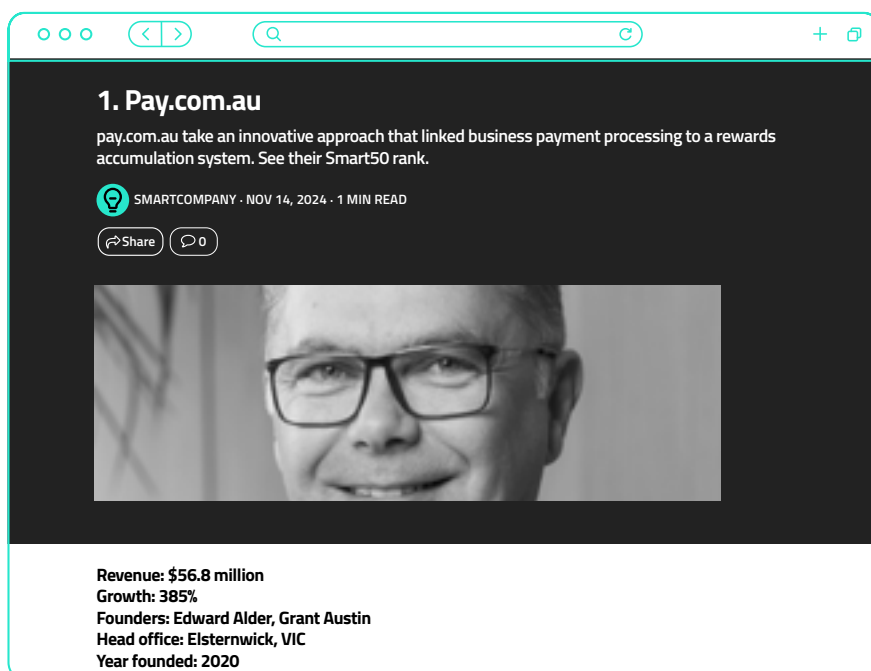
1. Pay.com.au

pay.com.au take an innovative approach that linked business payment processing to a rewards accumulation system. See their Smart50 rank.

SMARTCOMPANY · NOV 14, 2024 · 1 MIN READ

Share 0

Revenue: $56.8 million
Growth: 385%
Founders: Edward Alder, Grant Austin
Head office: Elsternwick, VIC
Year founded: 2020